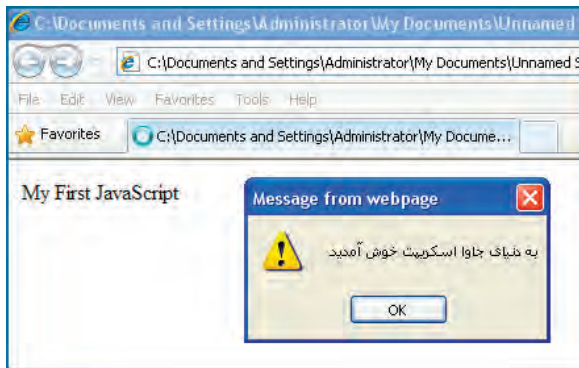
C:\Documents and Settings\Administrator\My Documents\Unnamed

C:\Documents and Settings\Administrator\My Documents\Unnamed S

File Edit View Favorites Tools Help

Favorites

C:\Documents and Settings\Administrator\My Docume...

My First JavaScript

Message from webpage

به دنیای جاوا اسکریپت خوش آمدید

OK